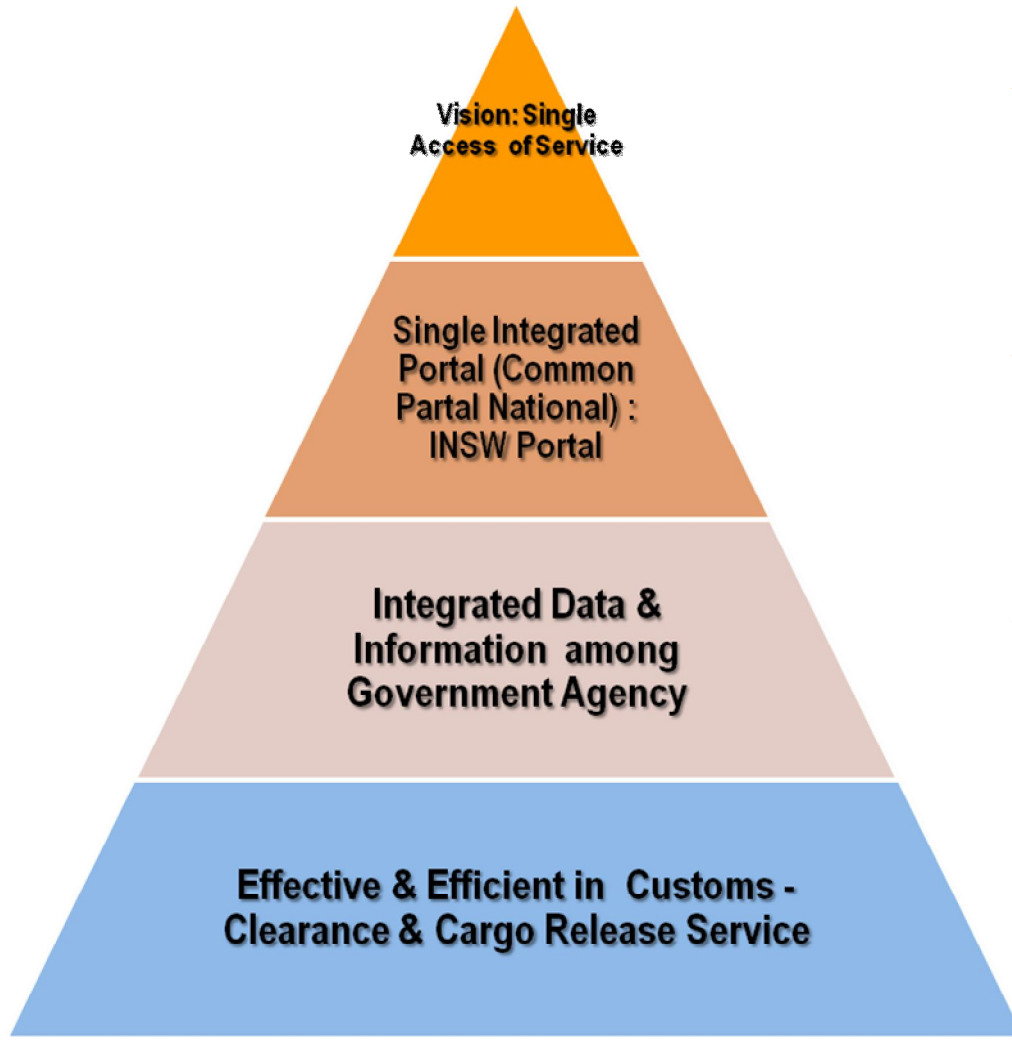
Vision: Single Access of Service

Single Integrated Portal (Common Partal National) : INSW Portal

Integrated Data & Information among Government Agency

Effective & Efficient in Customs - Clearance & Cargo Release Service